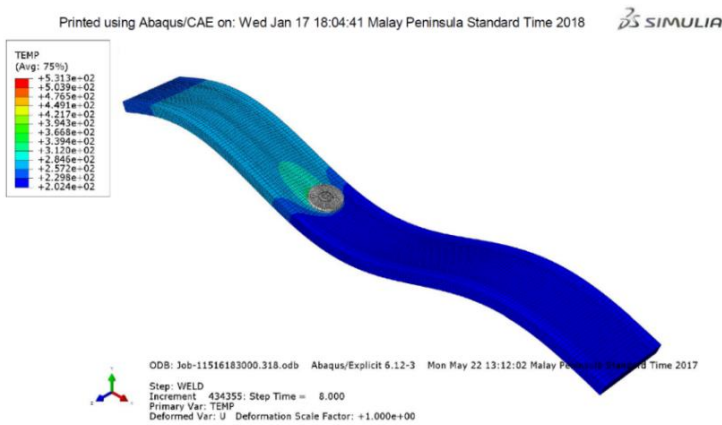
Printed using Abaqus/CAE on: Wed Jan 17 18:04:41 Malay Peninsula Standard Time 2018

SIMULIA

TEMP
(Avg: 75%)
+5.313e+02
+5.039e+02
+4.765e+02
+4.491e+02
+4.217e+02
+3.943e+02
+3.668e+02
+3.394e+02
+3.120e+02
+2.846e+02
+2.572e+02
+2.298e+02
+2.024e+02

ODB: Job-11516183000.318.odb Abaqus/Explicit 6.12-3 Mon May 22 13:12:02 Malay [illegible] Standard Time 2017

Step: WELD
Increment 434355: Step Time = 8.000
Primary Var: TEMP
Deformed Var: U Deformation Scale Factor: +1.000e+00